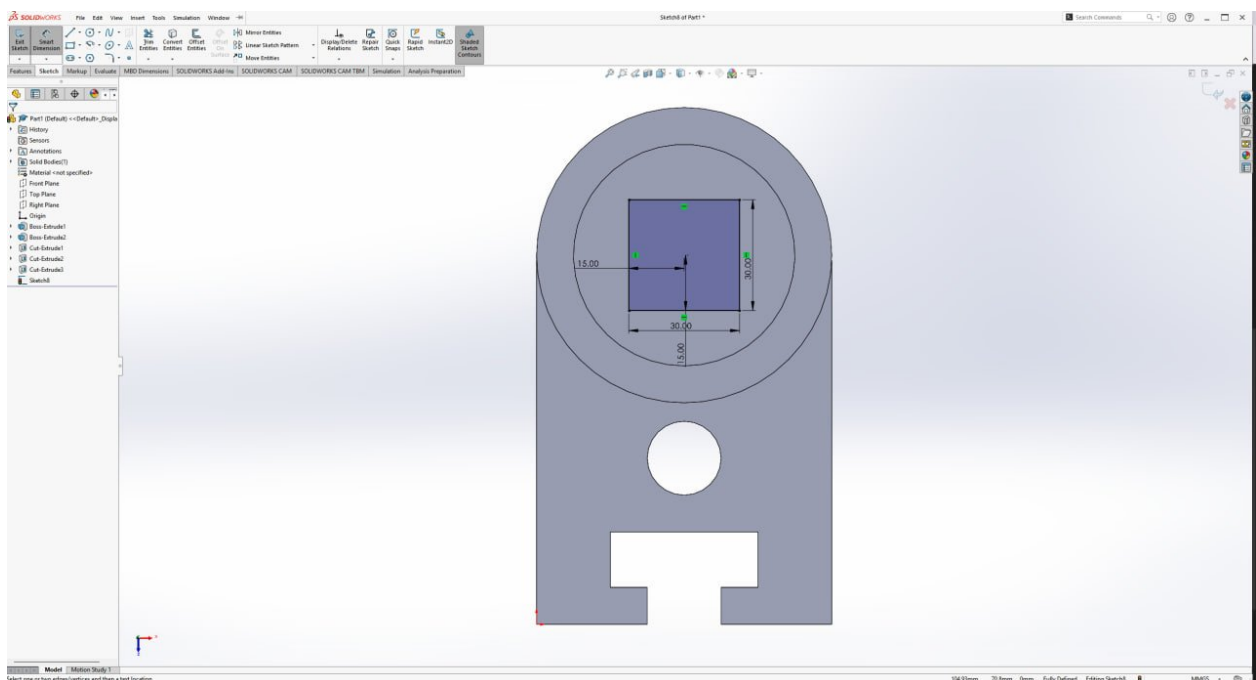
SOLIDWORKS File Edit View Insert Tools Simulation Window

Sketch8 of Part1 *

Search Commands

Exit Sketch Smart Dimension

Trim Entities Convert Entities Offset Entities Offset On Surface

Mirror Entities

Linear Sketch Pattern

Move Entities

Display/Delete Relations Repair Sketch Quick Snaps Rapid Sketch Instant2D Shaded Sketch Contours

Features Sketch Markup Evaluate MBD Dimensions SOLIDWORKS Add-Ins SOLIDWORKS CAM SOLIDWORKS CAM TBM Simulation Analysis Preparation

Part1 (Default) <<Default>_Displa

History

Sensors

Annotations

Solid Bodies(1)

Material <not specified>

Front Plane

Top Plane

Right Plane

Origin

Boss-Extrude1

Boss-Extrude2

Cut-Extrude1

Cut-Extrude2

Cut-Extrude3

Sketch8

15.00

30.00

30.00

15.00

Model Motion Study 1

Select one or two edges/vertices and then a text location.

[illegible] Fully Defined Editing Sketch8

MMGS